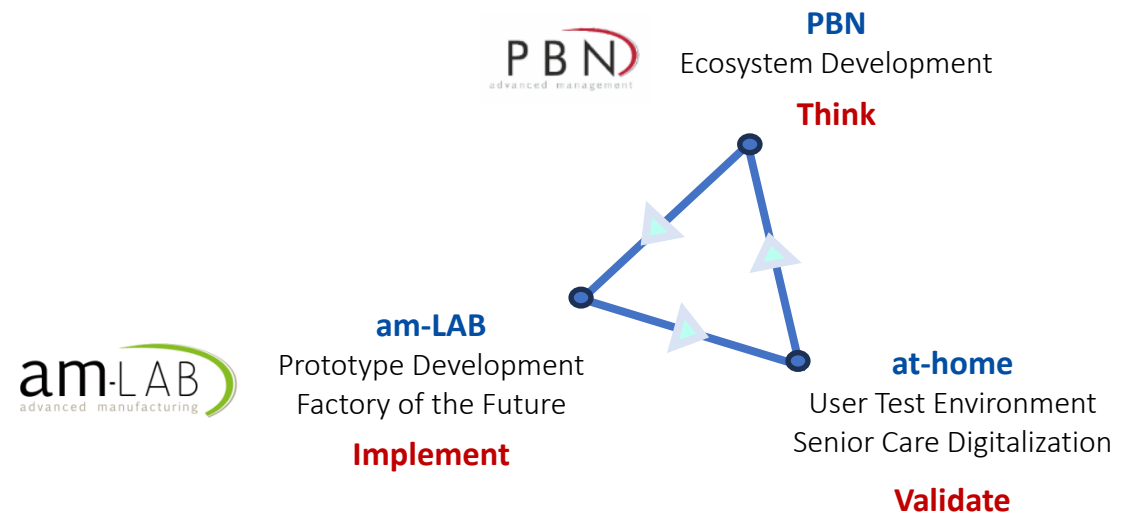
PBN
advanced management

PBN
Ecosystem Development

Think

am-LAB
advanced manufacturing

am-LAB
Prototype Development
Factory of the Future

Implement

at-home
User Test Environment
Senior Care Digitalization

Validate